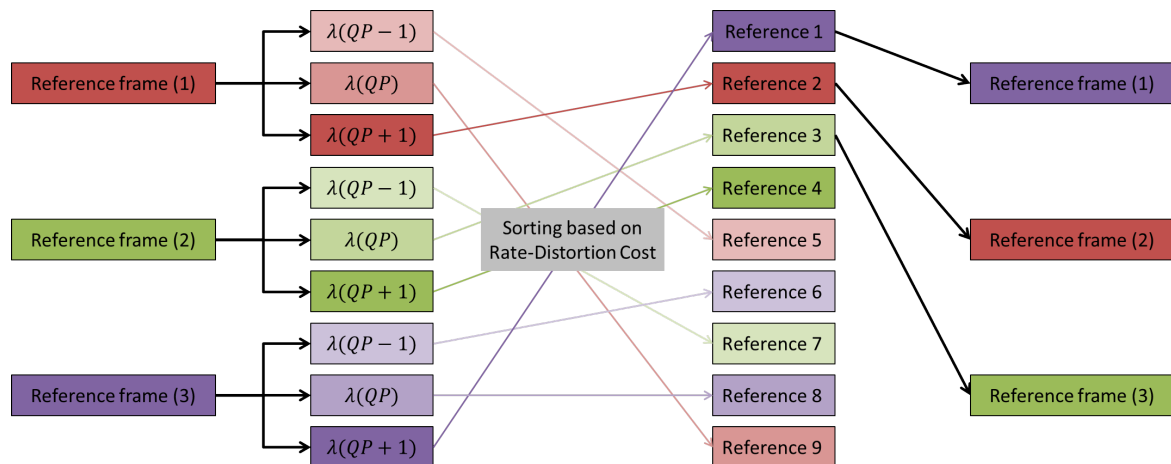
Reference frame (1)

$\lambda(QP-1)$

$\lambda(QP)$

$\lambda(QP+1)$

Reference frame (2)

$\lambda(QP-1)$

$\lambda(QP)$

$\lambda(QP+1)$

Reference frame (3)

$\lambda(QP-1)$

$\lambda(QP)$

$\lambda(QP+1)$

Sorting based on Rate-Distortion Cost

Reference 1

Reference 2

Reference 3

Reference 4

Reference 5

Reference 6

Reference 7

Reference 8

Reference 9

Reference frame (1)

Reference frame (2)

Reference frame (3)